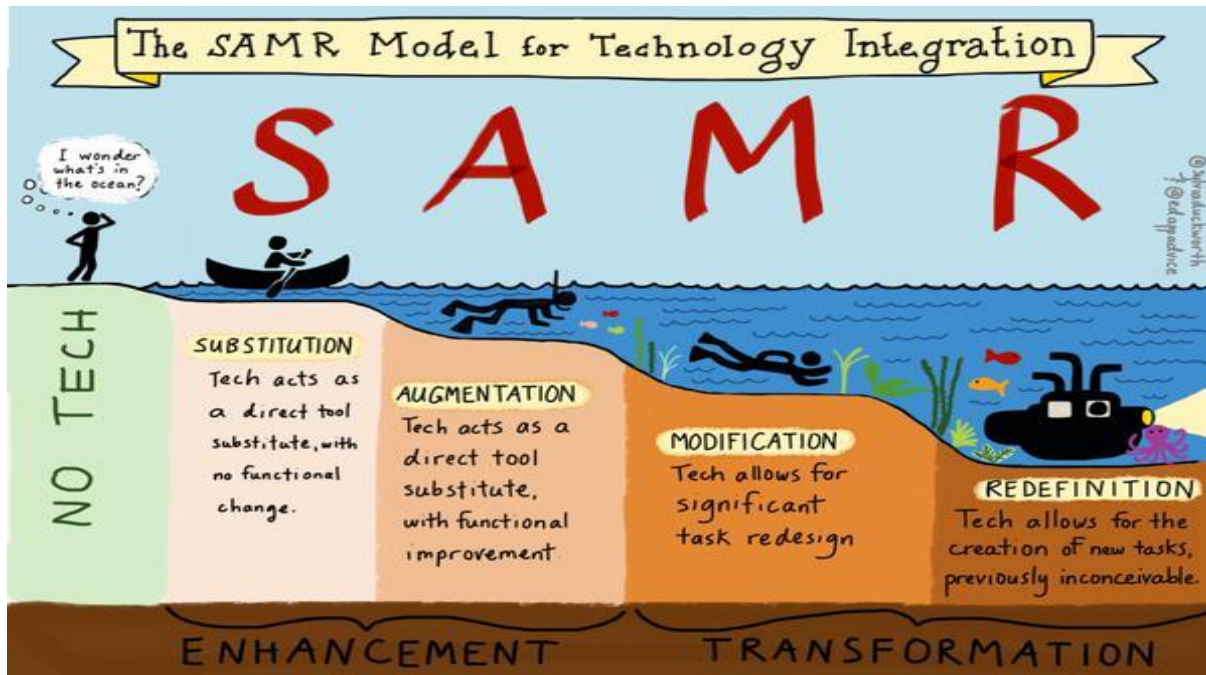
The SAMR Model for Technology Integration

S A M R

I wonder what's in the ocean?

@sylviaduckworth + @edapptadvice

NO TECH

SUBSTITUTION
Tech acts as a direct tool substitute, with no functional change.

AUGMENTATION
Tech acts as a direct tool substitute, with functional improvement

MODIFICATION
Tech allows for significant task redesign

REDEFINITION
Tech allows for the creation of new tasks, previously inconceivable.

ENHANCEMENT

TRANSFORMATION